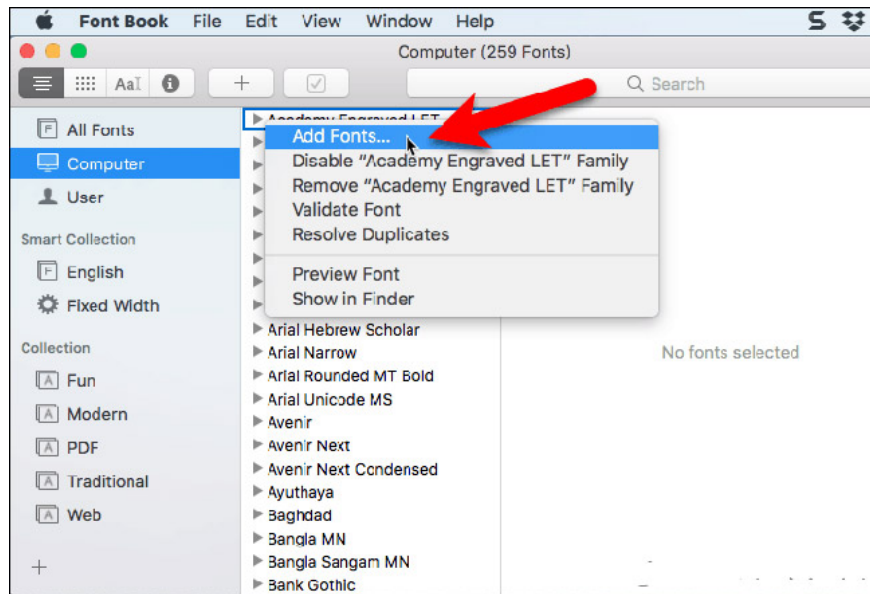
Font Book File Edit View Window Help

Computer (259 Fonts)

AaI

+

Search

All Fonts
Computer
User

Smart Collection
English
Fixed Width

Collection
Fun
Modern
PDF
Traditional
Web

+

Academy Engraved LET

Add Fonts...
Disable "Academy Engraved LET" Family
Remove "Academy Engraved LET" Family
Validate Font
Resolve Duplicates
Preview Font
Show in Finder

Arial Hebrew Scholar
Arial Narrow
Arial Rounded MT Bold
Arial Unicode MS
Avenir
Avenir Next
Avenir Next Condensed
Ayuthaya
Baghdad
Bangla MN
Bangla Sangam MN
Bank Gothic

No fonts selected